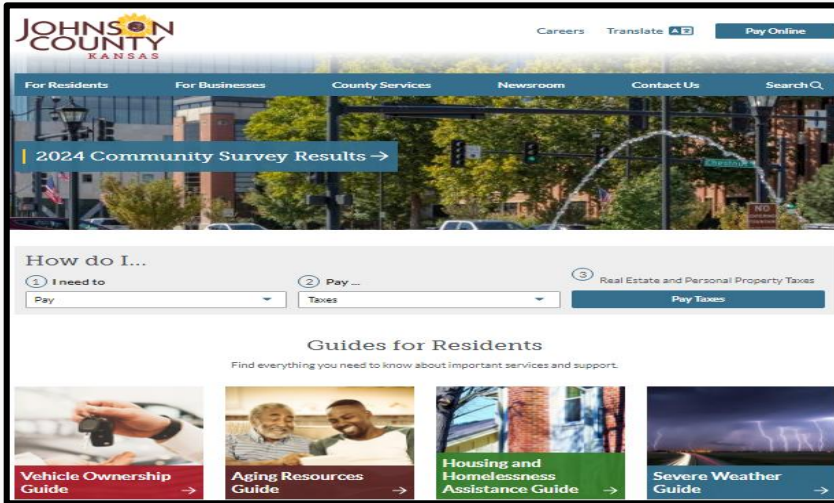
JOHNSON COUNTY KANSAS

Careers Translate Pay Online

For Residents For Businesses County Services Newsroom Contact Us Search

2024 Community Survey Results →

How do I...

1 I need to
Pay

2 Pay ...
Taxes

3 Real Estate and Personal Property Taxes
Pay Taxes

Guides for Residents

Find everything you need to know about important services and support.

Vehicle Ownership Guide →

Aging Resources Guide →

Housing and Homelessness Assistance Guide →

Severe Weather Guide →